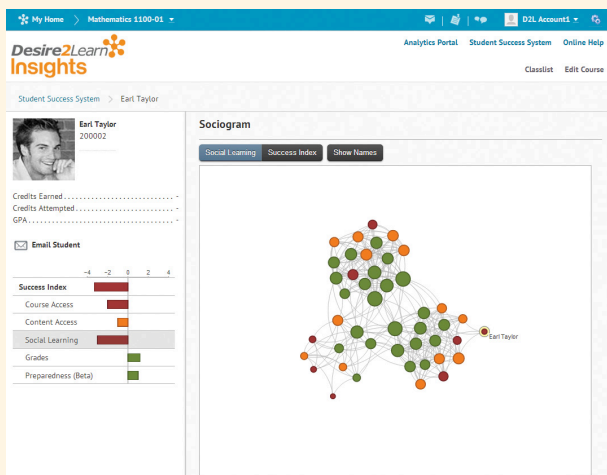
My Home > Mathematics 1100-01

D2L Account1

Desire2Learn Insights

Analytics Portal Student Success System Online Help

Classlist Edit Course

Student Success System > Earl Taylor

Earl Taylor
200002

Credits Earned . . . . . . . . . . . . . . . . . . . . . . . . . . -
Credits Attempted . . . . . . . . . . . . . . . . . . . . . . . -
GPA . . . . . . . . . . . . . . . . . . . . . . . . . . . . . . . . . . -

Email Student

-4 -2 0 2 4

Success Index
Course Access
Content Access
Social Learning
Grades
Preparedness (Beta)

Sociogram

Social Learning Success Index Show Names

Earl Taylor